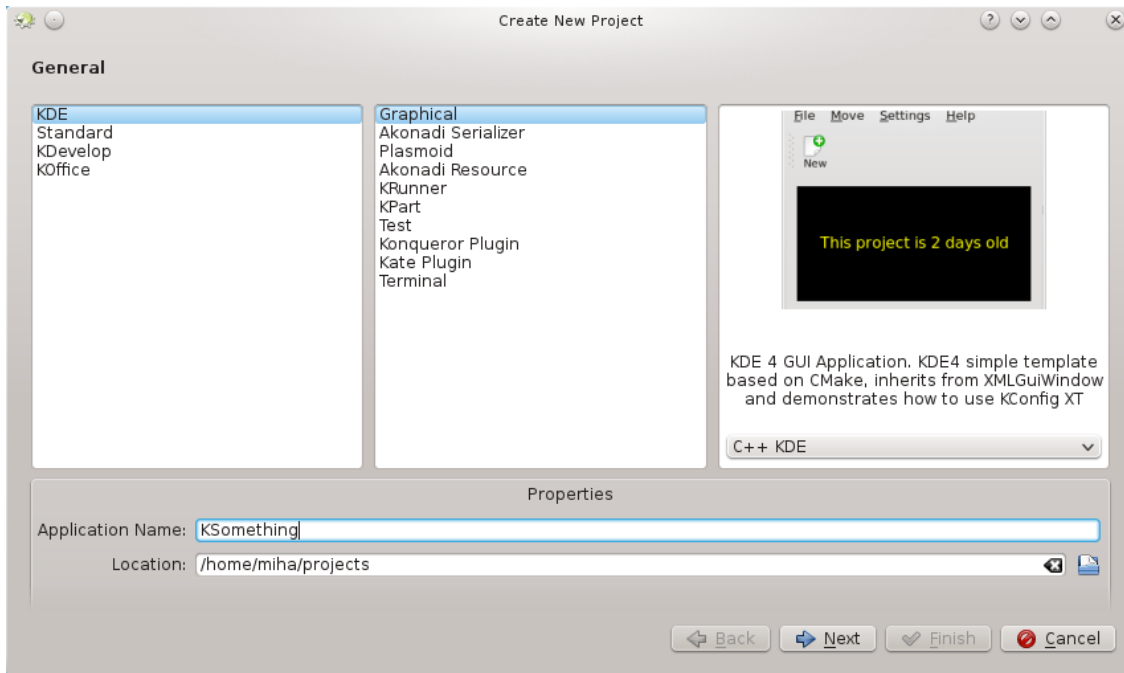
Create New Project

General

KDE
Standard
KDevelop
KOffice

Graphical
Akonadi Serializer
Plasmoid
Akonadi Resource
KRunner
KPart
Test
Konqueror Plugin
Kate Plugin
Terminal

File Move Settings Help
New
This project is 2 days old

KDE 4 GUI Application. KDE4 simple template based on CMake, inherits from XMLGuiWindow and demonstrates how to use KConfig XT

C++ KDE

Properties

Application Name: KSomething
Location: /home/miha/projects

Back Next Finish Cancel